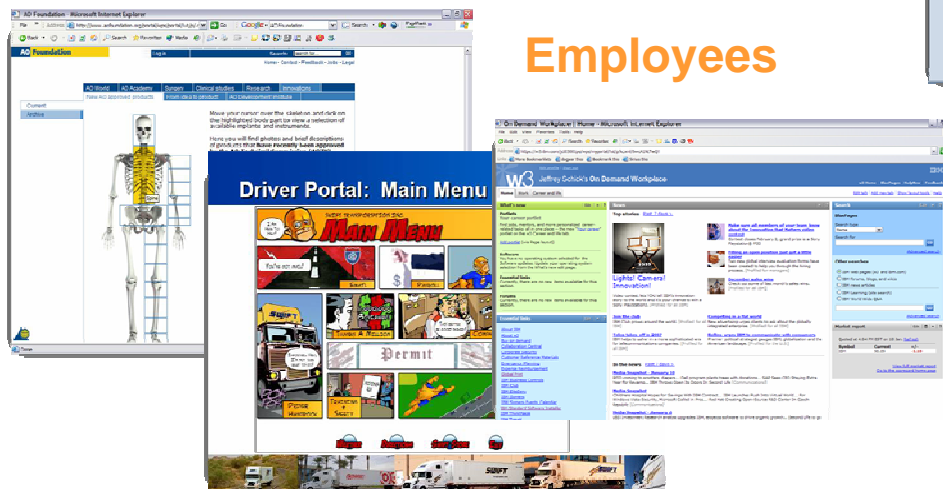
Employees

AO Foundation - Microsoft Internet Explorer

AO Foundation

AO World | AO Academy | Surgery | Clinical studies | Research | Innovations

Move your cursor over the skeleton and click on the highlighted body part to view a selection of available implants and instruments.

Driver Portal: Main Menu

Main Menu

Permit

On Demand Workplace - Microsoft Internet Explorer

W3

Jeffrey Schick's On Demand Workplace

Lights! Camera! Innovation!

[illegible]